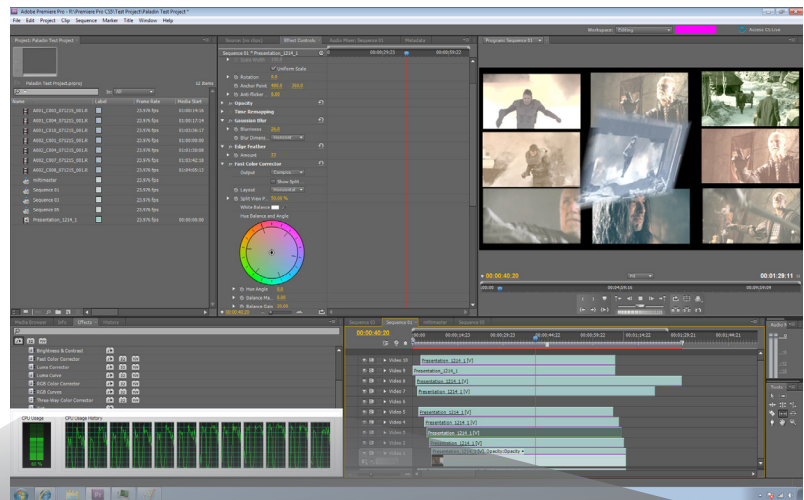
Adobe Premiere Pro - F:\Premiere Pro CS5\Test Project\Paladin Test Project *

File Edit Project Clip Sequence Marker Title Window Help

Workspace: Editing

Adobe CS Live

Project: Paladin Test Project

Source: (no clips)

Effect Controls

Audio Mixer: Sequence 01

Metadata

Program: Sequence 01

Paladin Test Project.prproj

12 Items

In: All

| Name | Label | Frame Rate | Media Start |
|---|---|---|---|
| A001_C004_071215_001.R | | 23.976 fps | 01:00:14:16 |
| A001_C004_071215_001.R | | 23.976 fps | 01:00:17:14 |
| A002_C001_071215_001.R | | 23.976 fps | 01:03:36:17 |
| A002_C001_071215_001.R | | 23.976 fps | 01:00:00:00 |
| A002_C004_071215_001.R | | 23.976 fps | 01:01:28:08 |
| A002_C007_071215_001.R | | 23.976 fps | 01:03:42:16 |
| A002_C008_071215_001.R | | 23.976 fps | 01:04:05:12 |
| Infomaster | | 23.976 fps | |
| Sequence 01 | | 23.976 fps | |
| Sequence 02 | | 23.976 fps | |
| Sequence 03 | | 23.976 fps | |
| Presentation_1214_1 | | 23.976 fps | 00:00:00:00 |

Sequence 01 * Presentation_1214_1

00:00;29;23

Uniform Scale

Rotation 0.0

Anchor Point 960.0 540.0

Anti-flicker 0.00

Opacity

Time Remapping

Gaussian Blur

Blurriness 20.0

Blur Dimens Horizontal

Edge Feather

Amount 37

Fast Color Corrector

Output Composite

Show Split

Layout Horizontal

Split View P... 50.00 %

White Balance

Hue Balance and Angle

Hue Angle 0.0

Balance Ma... 0.00

Balance Gain 20.00

00:00:40:20

00:00:40:20

Full

00:01:29:11

Media Browser Info Effects History

Brightness & Contrast

Fast Color Corrector

Luma Corrector

Luma Curve

RGB Color Corrector

RGB Curves

Three-Way Color Corrector

CPU Usage

CPU Usage History

Sequence 01

Sequence 02

Infomaster

Sequence 03

00:00:40:20

00:00

00:00:14:23

00:00:29:23

00:00:44:22

00:00:59:22

00:01:14:22

00:01:29:21

00:01:44:21

Video 10

Video 9

Video 8

Video 7

Video 6

Video 5

Video 4

Video 3

Video 2

Video 1

Presentation_1214_1 [V]

Presentation_1214_1

Presentation_1214_1 [V]

Presentation_1214_1 [V]

Presentation_1214_1 [V]

Presentation_1214_1 [V]

Presentation_1214_1 [V]

Presentation_1214_1 [V]

Presentation_1214_1 [V] Opacity:Opacity

Audio Meters

Tools